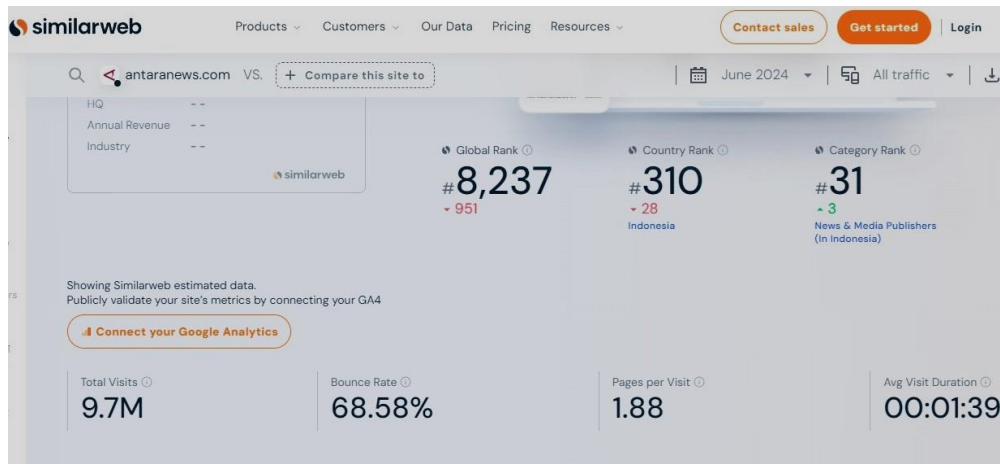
similarweb

Products Customers Our Data Pricing Resources

Contact sales Get started Login

antaranews.com VS. + Compare this site to

June 2024 All traffic

HQ --
Annual Revenue --
Industry --

similarweb

Global Rank
#8,237
951

Country Rank
#310
28
Indonesia

Category Rank
#31
3
News & Media Publishers (In Indonesia)

Showing Similarweb estimated data.
Publicly validate your site's metrics by connecting your GA4

Connect your Google Analytics

Total Visits
9.7M

Bounce Rate
68.58%

Pages per Visit
1.88

Avg Visit Duration
00:01:39